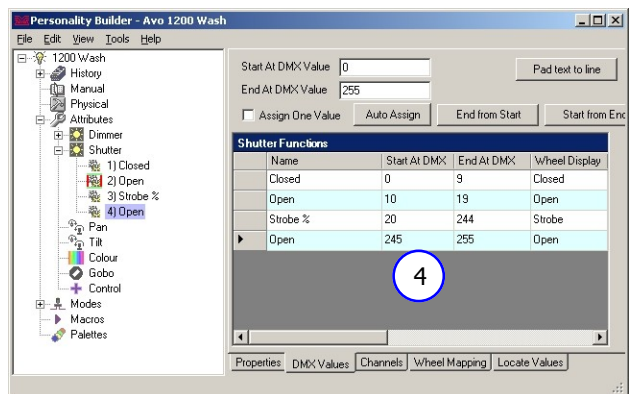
Personality Builder - Avo 1200 Wash

File Edit View Tools Help

1200 Wash
History
Manual
Physical
Attributes
Dimmer
Shutter
1) Closed
2) Open
3) Strobe %
4) Open
Pan
Tilt
Colour
Gobo
Control
Modes
Macros
Palettes

Start At DMX Value 0
End At DMX Value 255
Pad text to line
Assign One Value
Auto Assign
End from Start
Start from Enc

Shutter Functions

| | Name | Start At DMX | End At DMX | Wheel Display |
|---|---|---|---|---|
| | Closed | 0 | 9 | Closed |
| | Open | 10 | 19 | Open |
| | Strobe % | 20 | 244 | Strobe |
| ▶ | Open | 245 | 255 | Open |

4

Properties DMX Values Channels Wheel Mapping Locate Values